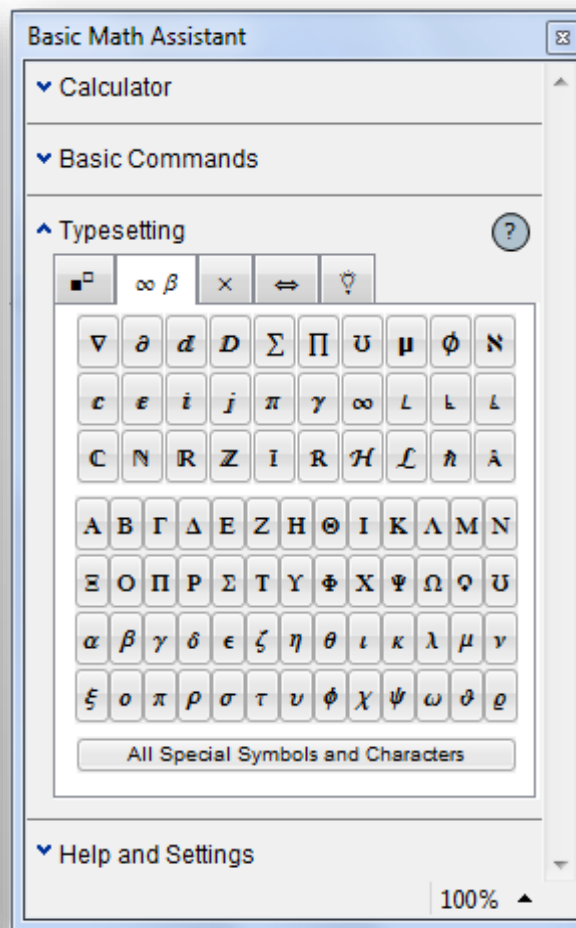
Basic Math Assistant

Calculator

Basic Commands

Typesetting

?

$\infty$ $\beta$

$\times$

$\Leftrightarrow$

$\nabla$ $\partial$ $d$ $D$ $\sum$ $\prod$ Ʊ $\mu$ $\phi$ $\aleph$

$e$ $\epsilon$ $i$ $j$ $\pi$ $\gamma$ $\infty$ L L L

$\mathbb{C}$ $\mathbb{N}$ $\mathbb{R}$ $\mathbb{Z}$ Ī R $\mathcal{H}$ $\mathcal{L}$ $\hbar$ Å

Α Β Γ Δ Ε Ζ Η Θ Ι Κ Λ Μ Ν

Ξ Ο Π Ρ Σ Τ Υ Φ Χ Ψ Ω Ϙ Ʊ

$\alpha$ $\beta$ $\gamma$ $\delta$ $\epsilon$ $\zeta$ $\eta$ $\theta$ $\iota$ $\kappa$ $\lambda$ $\mu$ $\nu$

$\xi$ $o$ $\pi$ $\rho$ $\sigma$ $\tau$ $\upsilon$ $\phi$ $\chi$ $\psi$ $\omega$ $\vartheta$ $\varrho$

All Special Symbols and Characters

Help and Settings

100%